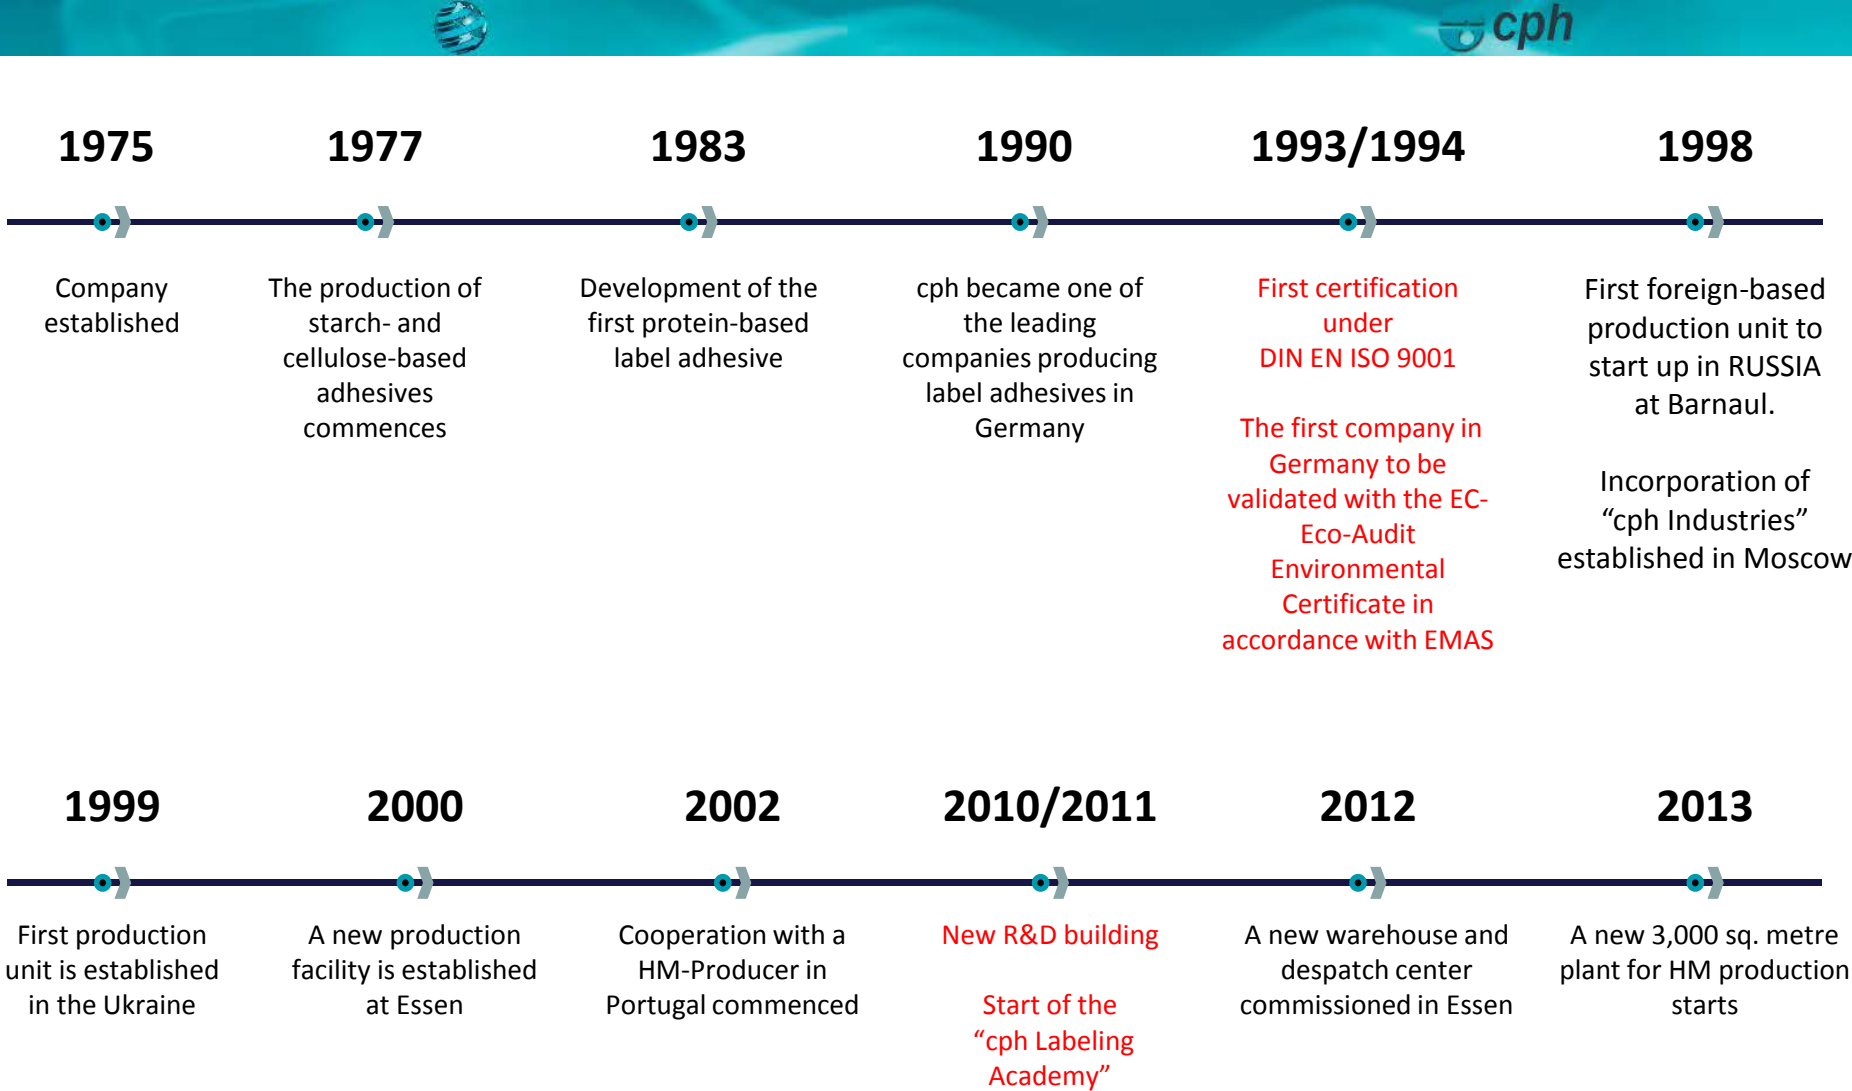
cph

1975

Company established

1977

The production of starch- and cellulose-based adhesives commences

1983

Development of the first protein-based label adhesive

1990

cph became one of the leading companies producing label adhesives in Germany

1993/1994

First certification under DIN EN ISO 9001

The first company in Germany to be validated with the EC-Eco-Audit Environmental Certificate in accordance with EMAS

1998

First foreign-based production unit to start up in RUSSIA at Barnaul.

Incorporation of “cph Industries” established in Moscow

1999

First production unit is established in the Ukraine

2000

A new production facility is established at Essen

2002

Cooperation with a HM-Producer in Portugal commenced

2010/2011

New R&D building

Start of the “cph Labeling Academy”

2012

A new warehouse and despatch center commissioned in Essen

2013

A new 3,000 sq. metre plant for HM production starts